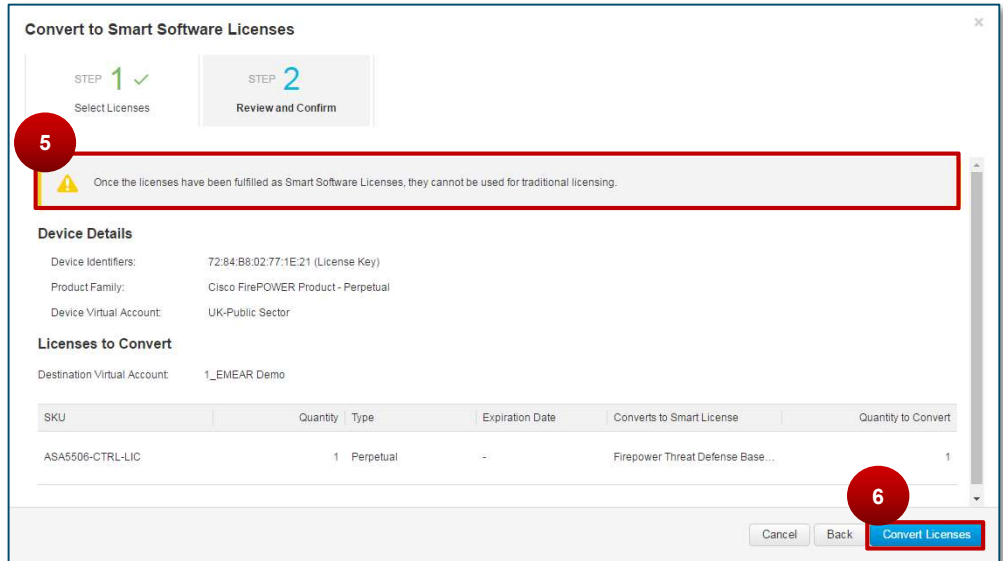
Convert to Smart Software Licenses

×

STEP 1 ✓
Select Licenses

STEP 2
Review and Confirm

5

Once the licenses have been fulfilled as Smart Software Licenses, they cannot be used for traditional licensing.

Device Details

Device Identifiers: 72:84:B8:02:77:1E:21 (License Key)

Product Family: Cisco FirePOWER Product - Perpetual

Device Virtual Account: UK-Public Sector

Licenses to Convert

Destination Virtual Account: 1_EMEAR Demo

| SKU | Quantity | Type | Expiration Date | Converts to Smart License | Quantity to Convert |
|---|---|---|---|---|---|
| ASA5506-CTRL-LIC | 1 | Perpetual | - | Firepower Threat Defense Base... | 1 |

6

Cancel Back Convert Licenses